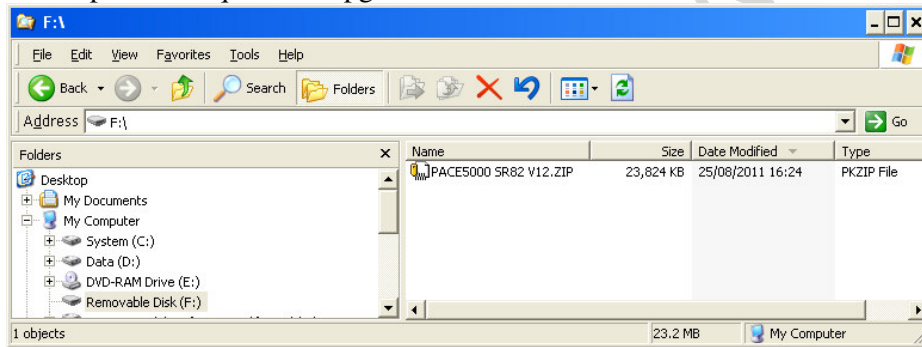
F:\

File Edit View Favorites Tools Help

Back Search Folders

Address F:\ Go

Folders

Desktop
My Documents
My Computer
System (C:)
Data (D:)
DVD-RAM Drive (E:)
Removable Disk (F:)

| Name | Size | Date Modified | Type |
|---|---|---|---|
| PACE5000 SR82 V12.ZIP | 23,824 KB | 25/08/2011 16:24 | PKZIP File |

1 objects 23.2 MB My Computer